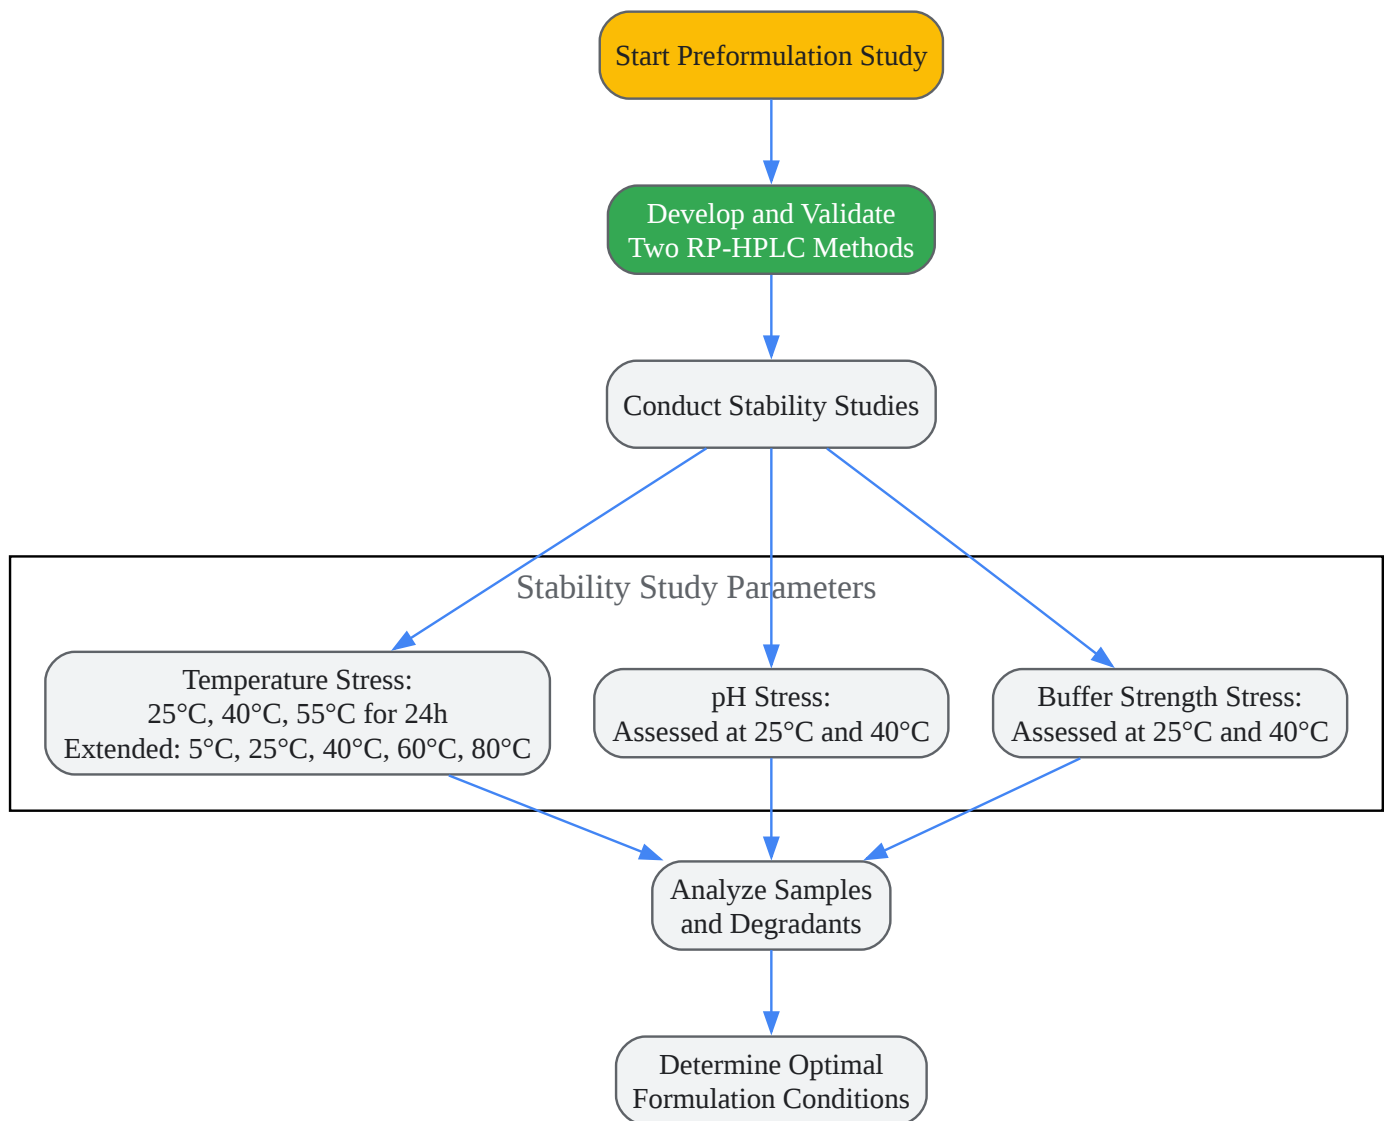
Start Preformulation Study

Develop and Validate
Two RP-HPLC Methods

Conduct Stability Studies

Stability Study Parameters

Temperature Stress:
25°C, 40°C, 55°C for 24h
Extended: 5°C, 25°C, 40°C, 60°C, 80°C

pH Stress:
Assessed at 25°C and 40°C

Buffer Strength Stress:
Assessed at 25°C and 40°C

Analyze Samples
and Degradants

Determine Optimal
Formulation Conditions